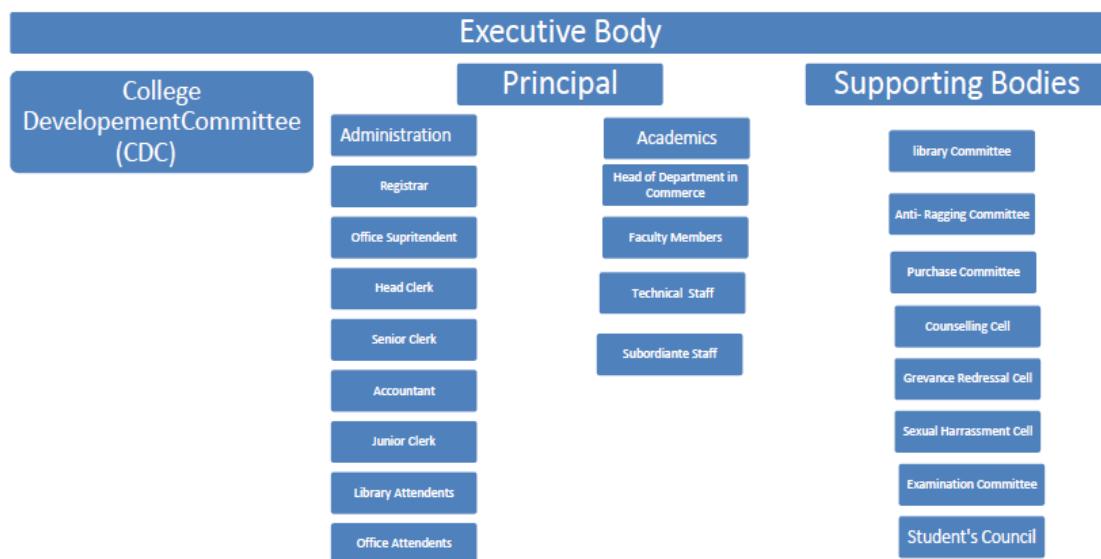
Executive Body

College DevelopementCommittee (CDC)

Principal

Administration

Registrar

Office Supritendent

Head Clerk

Senior Clerk

Accountant

Junior Clerk

Library Attendents

Office Attendents

Academics

Head of Department in Commerce

Faculty Members

Technical Staff

Subordiante Staff

Supporting Bodies

library Committee

Anti- Ragging Committee

Purchase Committee

Counselling Cell

Grevance Redressal Cell

Sexual Harrassment Cell

Examination Committee

Student's Council